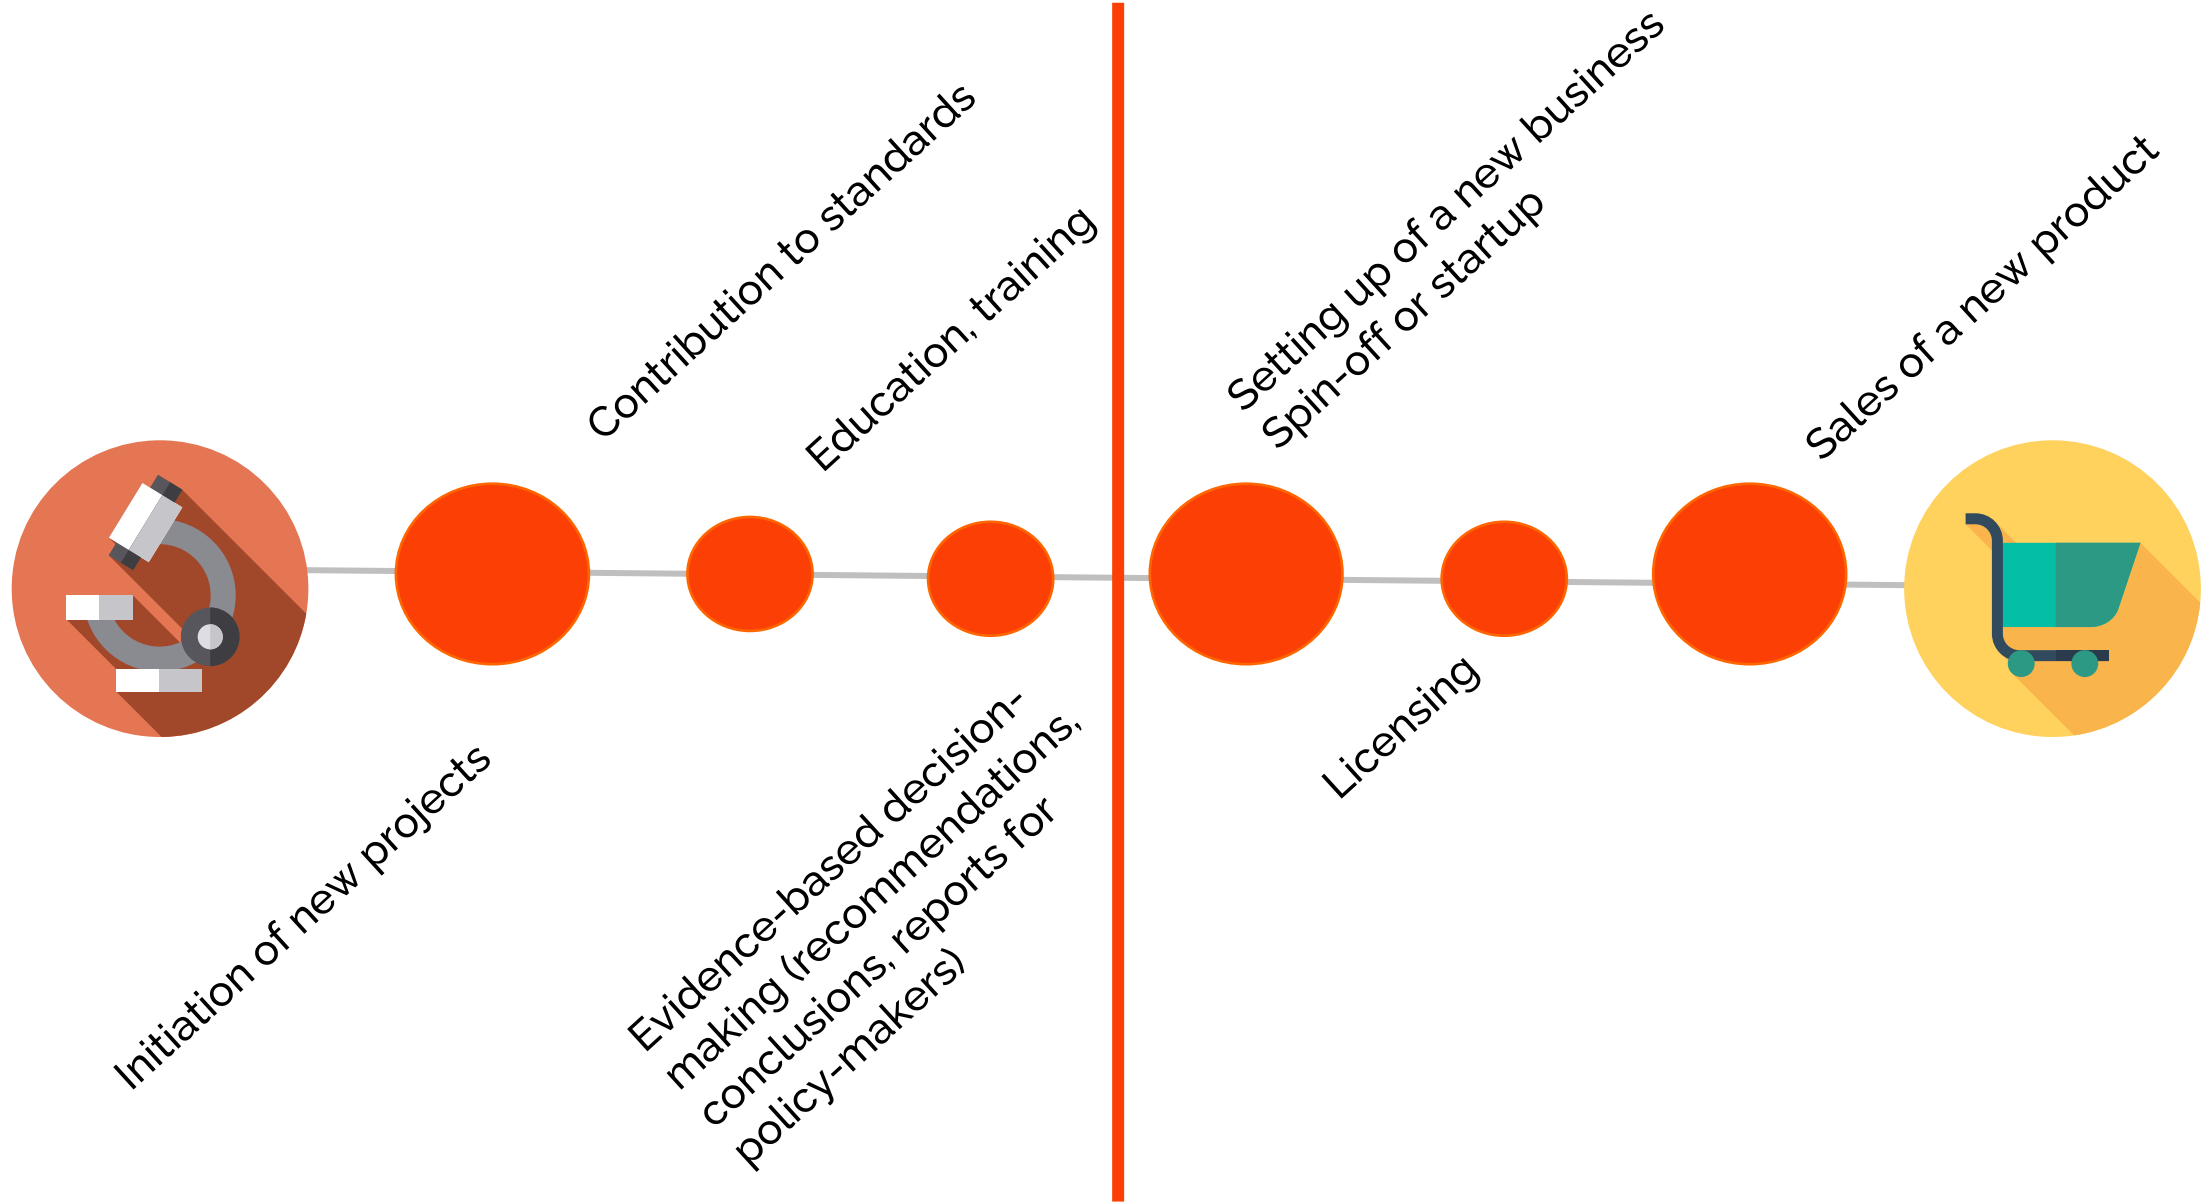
Initiation of new projects

Contribution to standards

Evidence-based decision-making (recommendations, conclusions, reports for policy-makers)

Education, training

Setting up of a new business
Spin-off or startup

Licensing

Sales of a new product